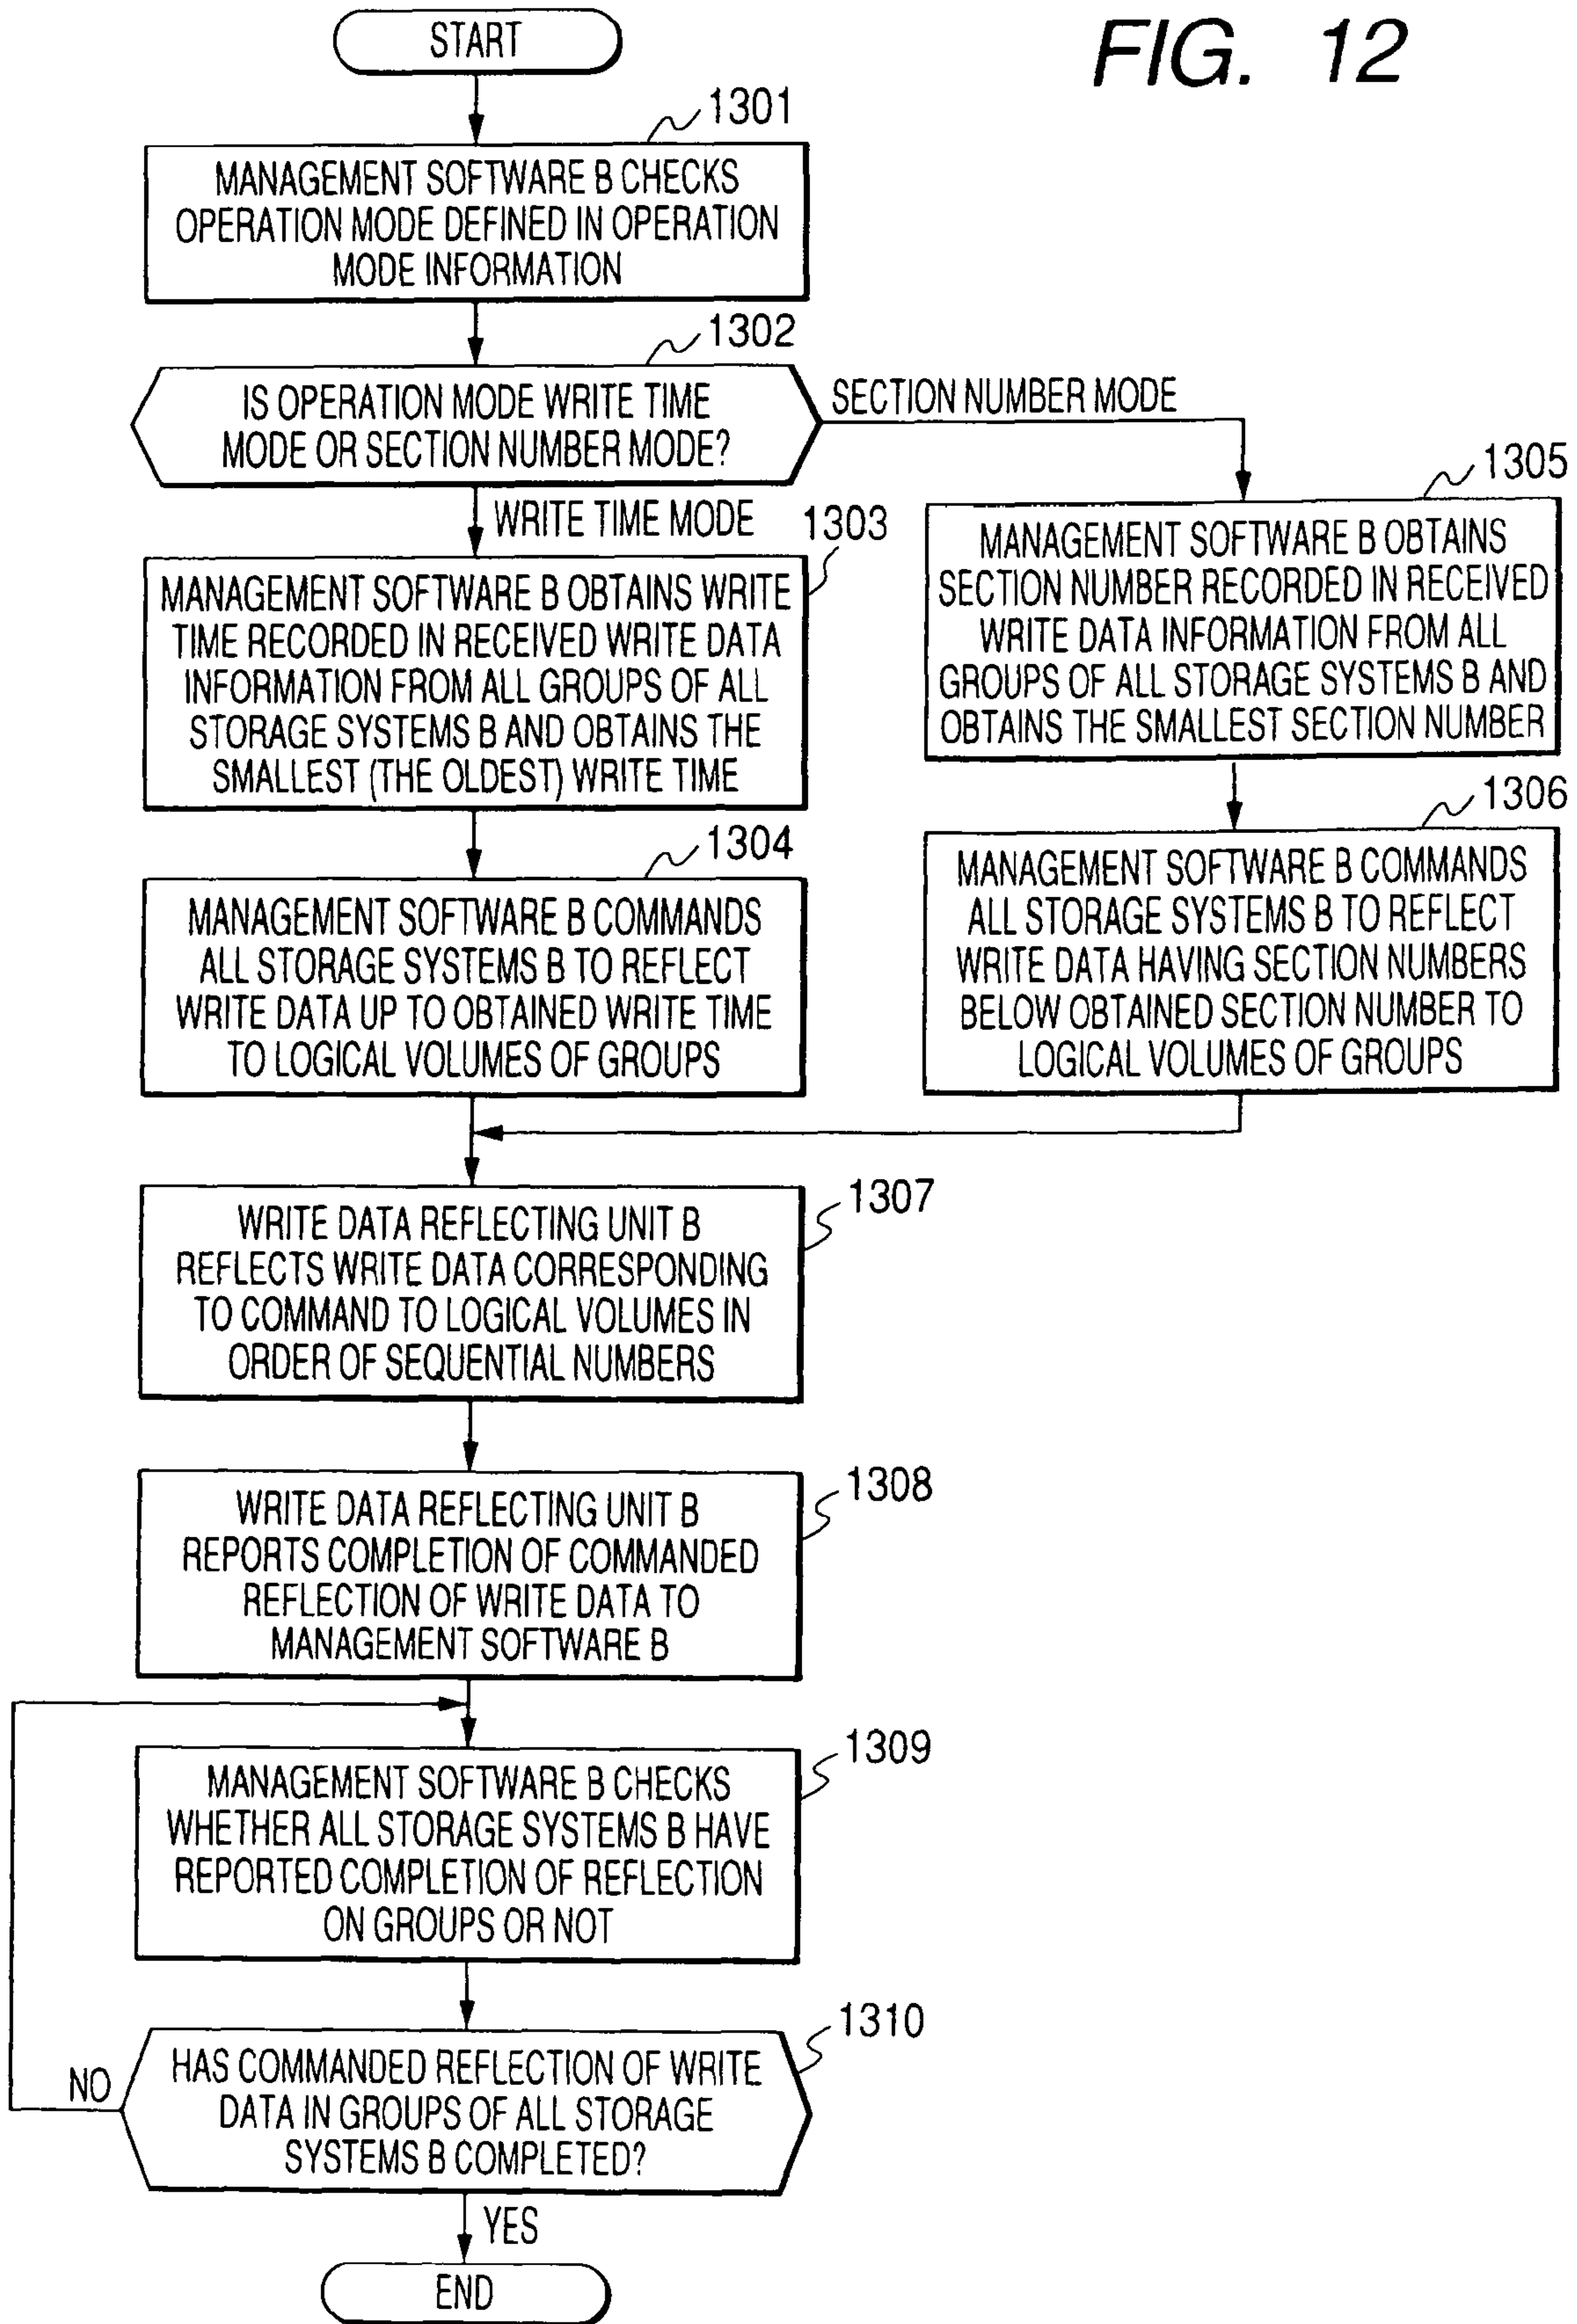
FIG. 12

START

1301
MANAGEMENT SOFTWARE B CHECKS OPERATION MODE DEFINED IN OPERATION MODE INFORMATION

1302
IS OPERATION MODE WRITE TIME MODE OR SECTION NUMBER MODE?

SECTION NUMBER MODE

WRITE TIME MODE

1303
MANAGEMENT SOFTWARE B OBTAINS WRITE TIME RECORDED IN RECEIVED WRITE DATA INFORMATION FROM ALL GROUPS OF ALL STORAGE SYSTEMS B AND OBTAINS THE SMALLEST (THE OLDEST) WRITE TIME

1305
MANAGEMENT SOFTWARE B OBTAINS SECTION NUMBER RECORDED IN RECEIVED WRITE DATA INFORMATION FROM ALL GROUPS OF ALL STORAGE SYSTEMS B AND OBTAINS THE SMALLEST SECTION NUMBER

1304
MANAGEMENT SOFTWARE B COMMANDS ALL STORAGE SYSTEMS B TO REFLECT WRITE DATA UP TO OBTAINED WRITE TIME TO LOGICAL VOLUMES OF GROUPS

1306
MANAGEMENT SOFTWARE B COMMANDS ALL STORAGE SYSTEMS B TO REFLECT WRITE DATA HAVING SECTION NUMBERS BELOW OBTAINED SECTION NUMBER TO LOGICAL VOLUMES OF GROUPS

1307
WRITE DATA REFLECTING UNIT B REFLECTS WRITE DATA CORRESPONDING TO COMMAND TO LOGICAL VOLUMES IN ORDER OF SEQUENTIAL NUMBERS

1308
WRITE DATA REFLECTING UNIT B REPORTS COMPLETION OF COMMANDED REFLECTION OF WRITE DATA TO MANAGEMENT SOFTWARE B

1309
MANAGEMENT SOFTWARE B CHECKS WHETHER ALL STORAGE SYSTEMS B HAVE REPORTED COMPLETION OF REFLECTION ON GROUPS OR NOT

1310
HAS COMMANDED REFLECTION OF WRITE DATA IN GROUPS OF ALL STORAGE SYSTEMS B COMPLETED?

NO

YES

END